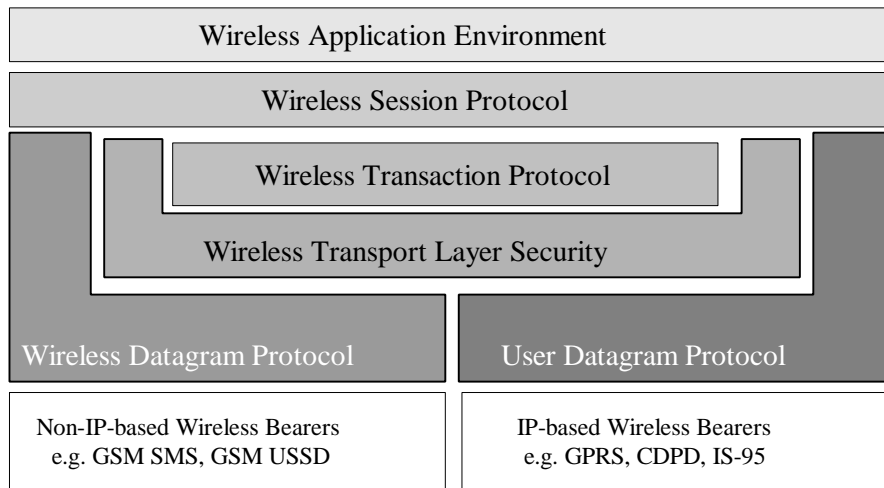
Wireless Application Environment

Wireless Session Protocol

Wireless Transaction Protocol

Wireless Transport Layer Security

Wireless Datagram Protocol

User Datagram Protocol

Non-IP-based Wireless Bearers
e.g. GSM SMS, GSM USSD

IP-based Wireless Bearers
e.g. GPRS, CDPD, IS-95